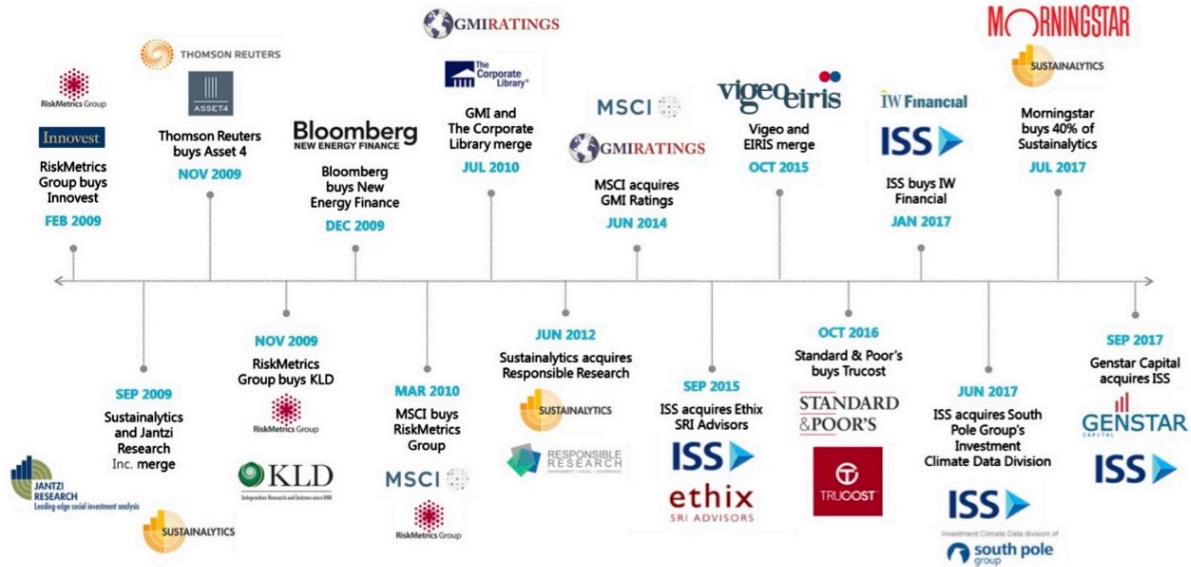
RiskMetrics Group
Innovest
RiskMetrics Group buys Innovest
FEB 2009

THOMSON REUTERS
ASSET4
Thomson Reuters buys Asset 4
NOV 2009

Bloomberg
NEW ENERGY FINANCE
Bloomberg buys New Energy Finance
DEC 2009

GMIRATINGS
The Corporate Library
GMI and The Corporate Library merge
JUL 2010

MSCI
GMIRATINGS
MSCI acquires GMI Ratings
JUN 2014

vigeo eiris
Vigeo and EIRIS merge
OCT 2015

IW Financial
ISS
ISS buys IW Financial
JAN 2017

MORNINGSTAR
SUSTAINALYTICS
Morningstar buys 40% of Sustainalytics
JUL 2017

SEP 2009
Sustainalytics and Jantzi Research Inc. merge
JANTZI RESEARCH
Leading-edge social investment analysis
SUSTAINALYTICS

NOV 2009
RiskMetrics Group buys KLD
RiskMetrics Group
KLD
Independent Research and Indexes since 1988

MAR 2010
MSCI buys RiskMetrics Group
MSCI
RiskMetrics Group

JUN 2012
Sustainalytics acquires Responsible Research
SUSTAINALYTICS
RESPONSIBLE RESEARCH

SEP 2015
ISS acquires Ethix SRI Advisors
ISS
ethix
SRI ADVISORS

OCT 2016
Standard & Poor's buys Trucost
STANDARD & POOR'S
TRUCOST

JUN 2017
ISS acquires South Pole Group's Investment Climate Data Division
ISS
Investment Climate Data division of
south pole group

SEP 2017
Genstar Capital acquires ISS
GENSTAR CAPITAL
ISS